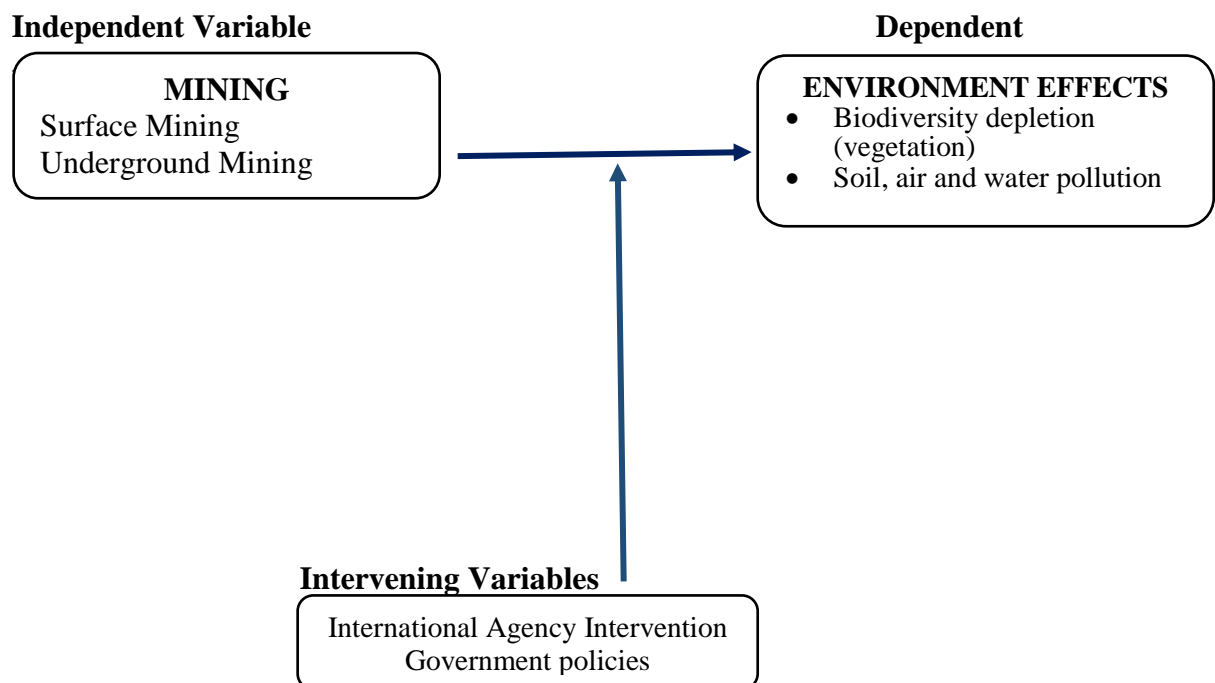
**Independent Variable**

**Dependent**

**MINING**
Surface Mining
Underground Mining

**ENVIRONMENT EFFECTS**
- Biodiversity depletion (vegetation)
- Soil, air and water pollution

**Intervening Variables**

International Agency Intervention
Government policies